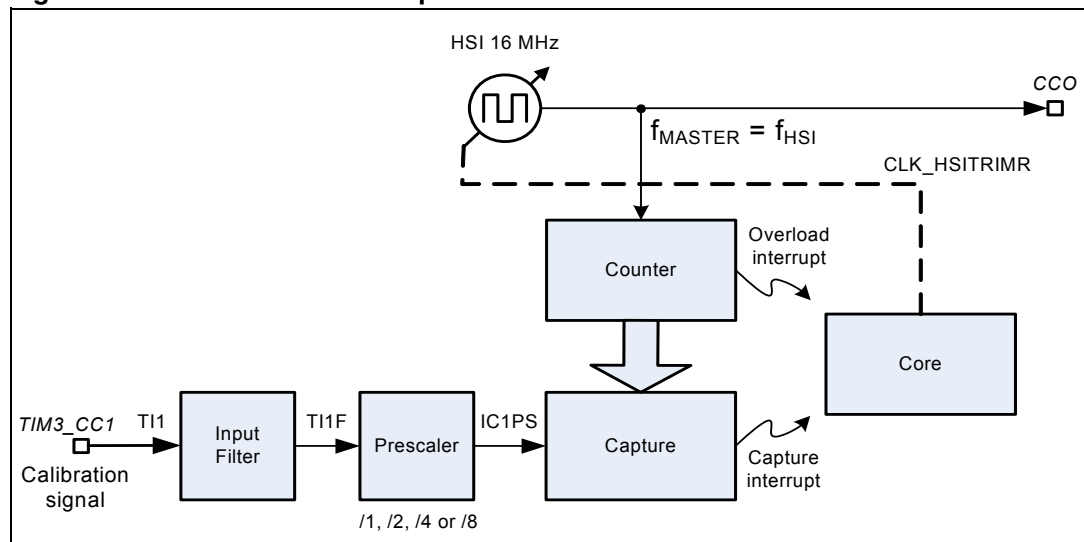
HSI 16 MHz

CCO

$f_{MASTER} = f_{HSI}$

CLK_HSITRIMR

Counter

Overload interrupt

Core

TIM3_CC1

TI1

Input Filter

TI1F

Prescaler

IC1PS

Capture

Capture interrupt

Calibration signal

/1, /2, /4 or /8